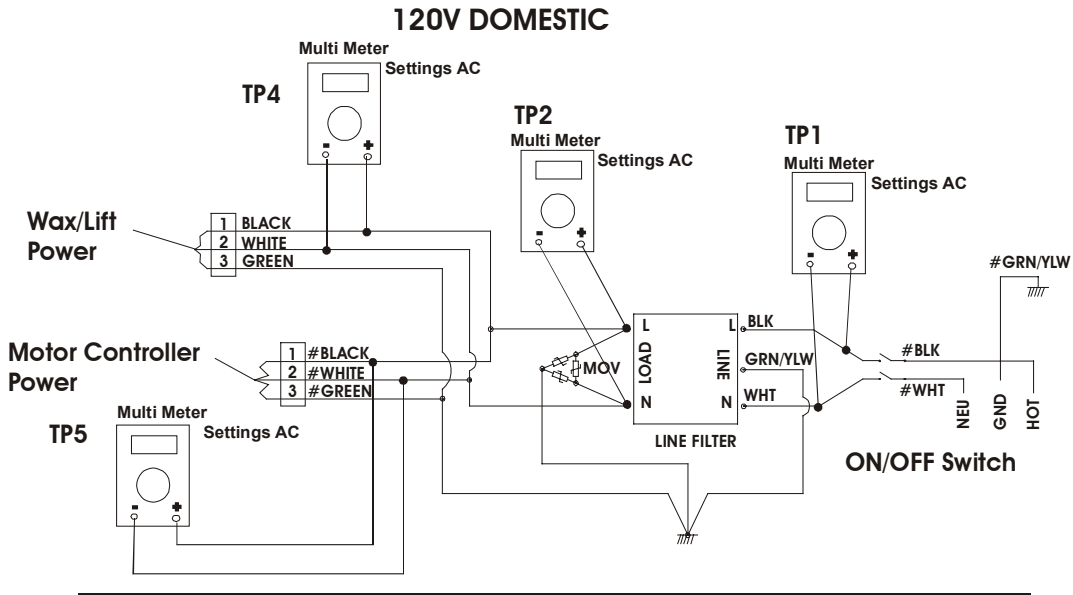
120V DOMESTIC

Multi Meter
Settings AC
TP4
- +

TP2
Multi Meter
Settings AC
- +

TP1
Multi Meter
Settings AC
- +

#GRN/YLW

Wax/Lift Power
1 BLACK
2 WHITE
3 GREEN

Motor Controller Power
1 #BLACK
2 #WHITE
3 #GREEN

MOV

L
LOAD
N

L
LINE
N

BLK
GRN/YLW
WHT

LINE FILTER

#BLK
#WHT

NEU
GND
HOT

ON/OFF Switch

Multi Meter
Settings AC
TP5
- +